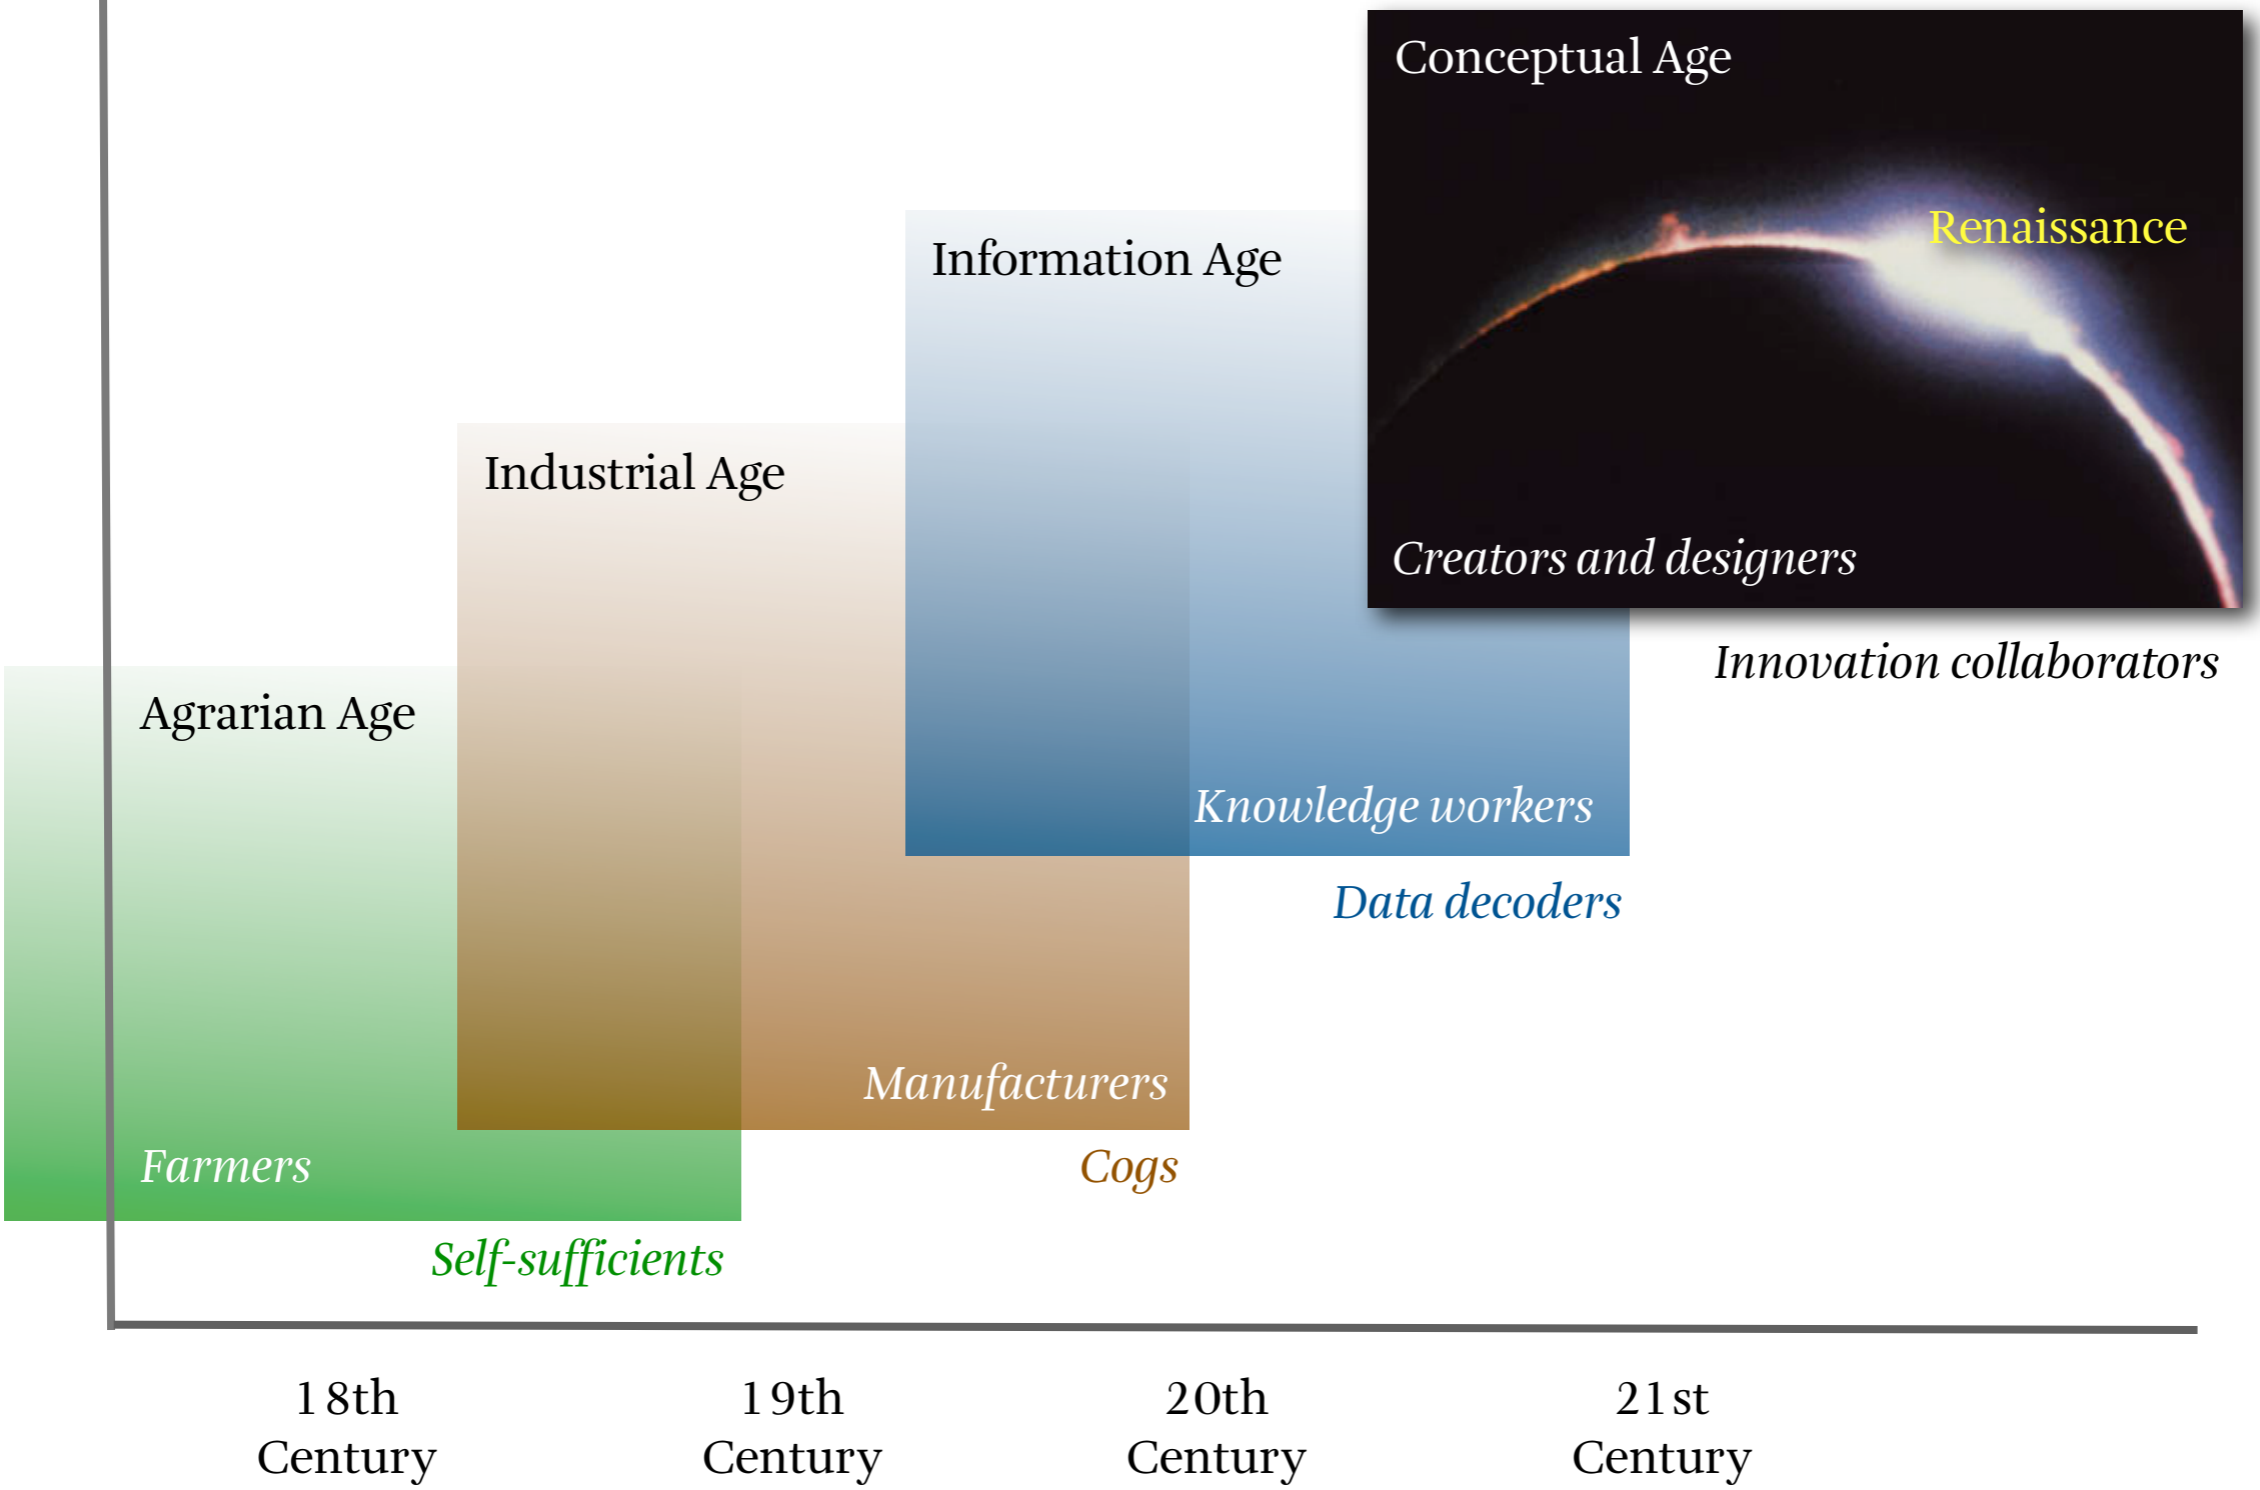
Conceptual Age

Renaissance

Creators and designers

Innovation collaborators

Information Age

Knowledge workers

Data decoders

Industrial Age

Manufacturers

Cogs

Agrarian Age

Farmers

Self-sufficients

18th Century

19th Century

20th Century

21st Century